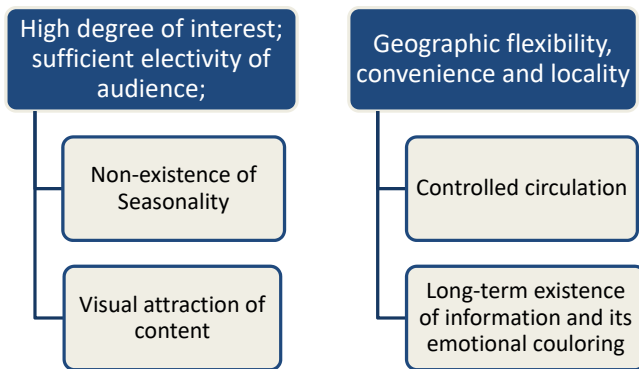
High degree of interest; sufficient electivity of audience;

Non-existence of Seasonality

Visual attraction of content

Geographic flexibility, convenience and locality

Controlled circulation

Long-term existence of information and its emotional couloring